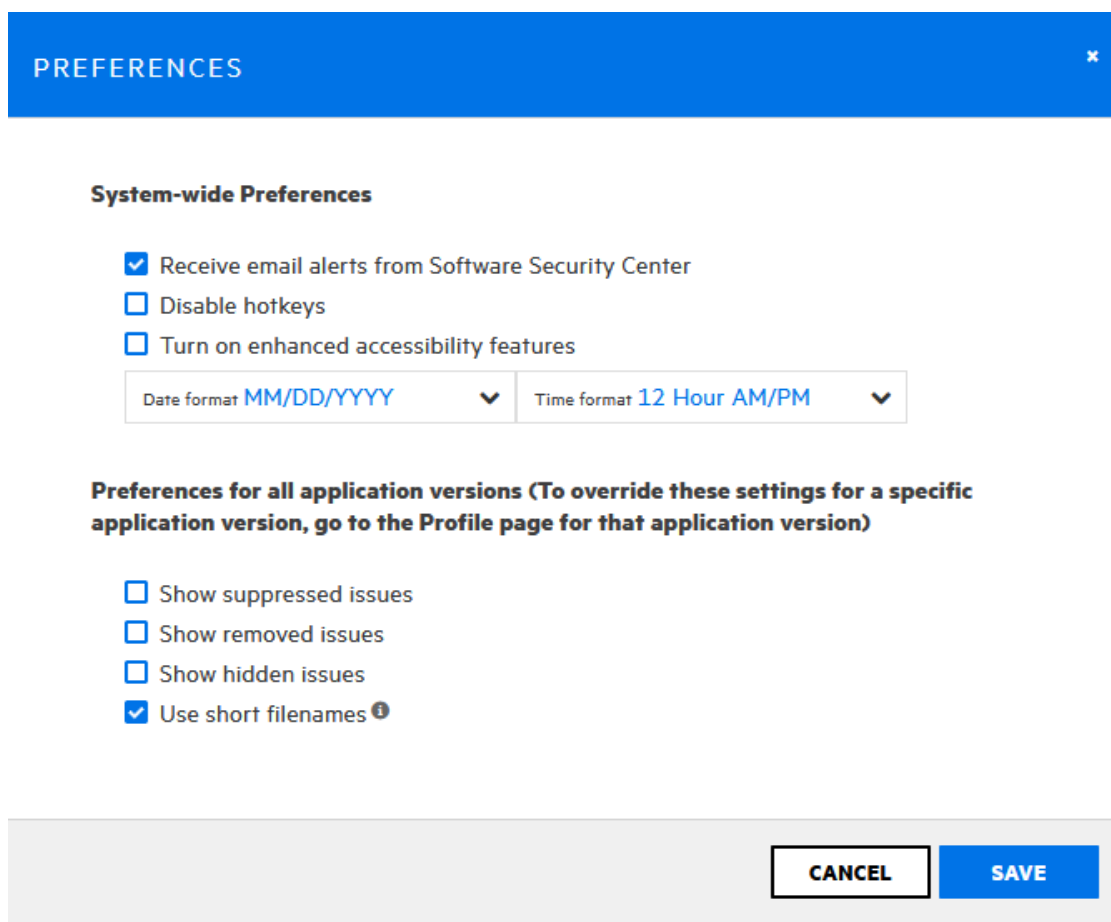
PREFERENCES

×

System-wide Preferences

Receive email alerts from Software Security Center
Disable hotkeys
Turn on enhanced accessibility features

Date format MM/DD/YYYY
Time format 12 Hour AM/PM

Preferences for all application versions (To override these settings for a specific application version, go to the Profile page for that application version)

Show suppressed issues
Show removed issues
Show hidden issues
Use short filenames

CANCEL
SAVE